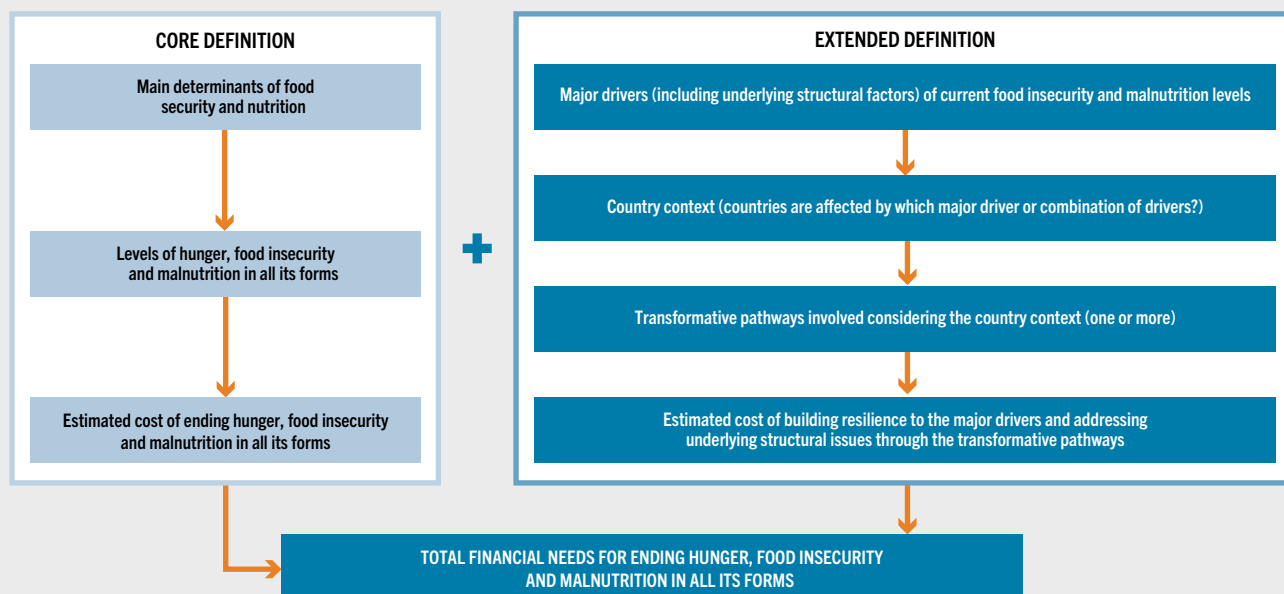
CORE DEFINITION

Main determinants of food security and nutrition

Levels of hunger, food insecurity and malnutrition in all its forms

Estimated cost of ending hunger, food insecurity and malnutrition in all its forms

EXTENDED DEFINITION

Major drivers (including underlying structural factors) of current food insecurity and malnutrition levels

Country context (countries are affected by which major driver or combination of drivers?)

Transformative pathways involved considering the country context (one or more)

Estimated cost of building resilience to the major drivers and addressing underlying structural issues through the transformative pathways

TOTAL FINANCIAL NEEDS FOR ENDING HUNGER, FOOD INSECURITY AND MALNUTRITION IN ALL ITS FORMS